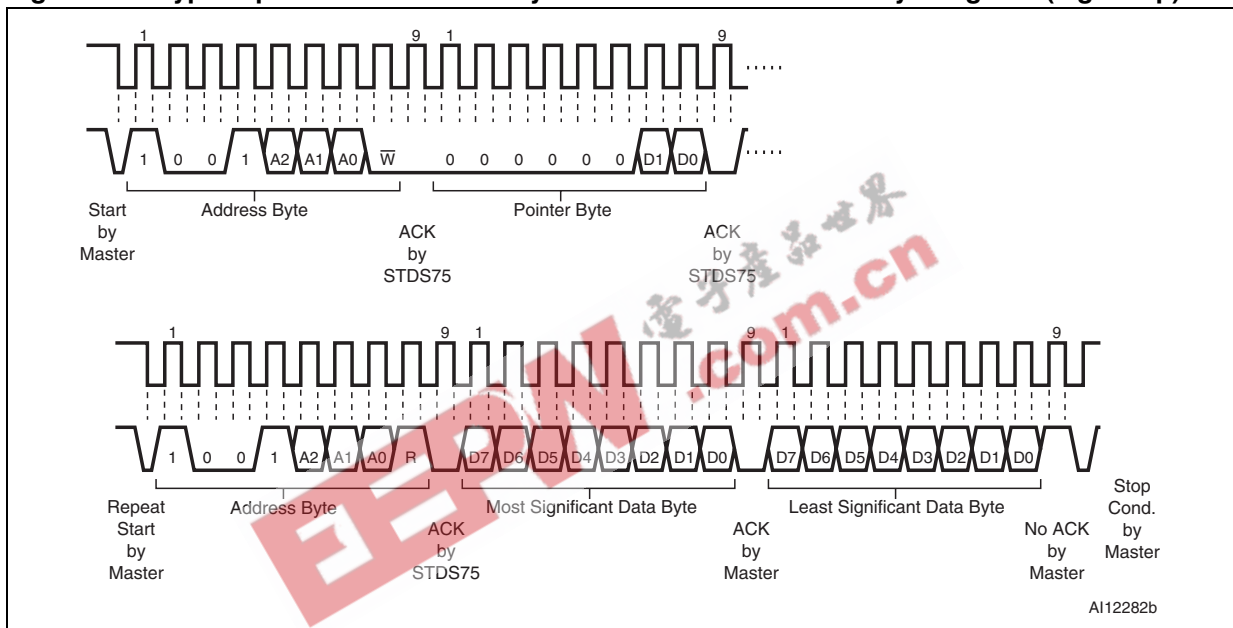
1

9 1

9

1 0 0 1 A2 A1 A0 $\overline{W}$ 0 0 0 0 0 0 D1 D0

Start by Master

Address Byte

ACK by STDS75

Pointer Byte

ACK by STDS75

1

9 1

9 1

9

1 0 0 1 A2 A1 A0 R D7 D6 D5 D4 D3 D2 D1 D0 D7 D6 D5 D4 D3 D2 D1 D0

Repeat Start by Master

Address Byte

ACK by STDS75

Most Significant Data Byte

ACK by Master

Least Significant Data Byte

No ACK by Master

Stop Cond. by Master

AI12282b

电子产品世界

EEPW.com.cn